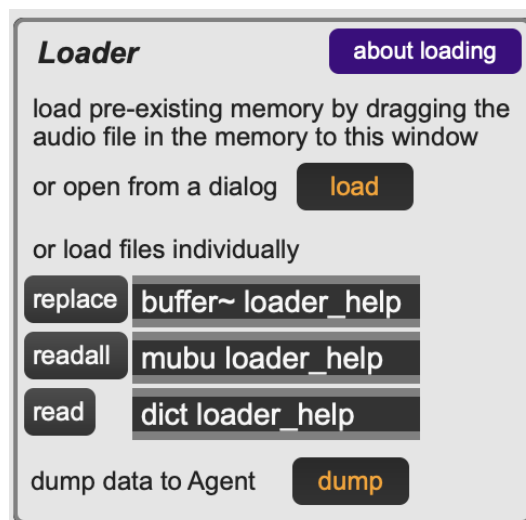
Loader

about loading

load pre-existing memory by dragging the audio file in the memory to this window

or open from a dialog load

or load files individually

replace buffer~ loader_help

readall mubu loader_help

read dict loader_help

dump data to Agent dump